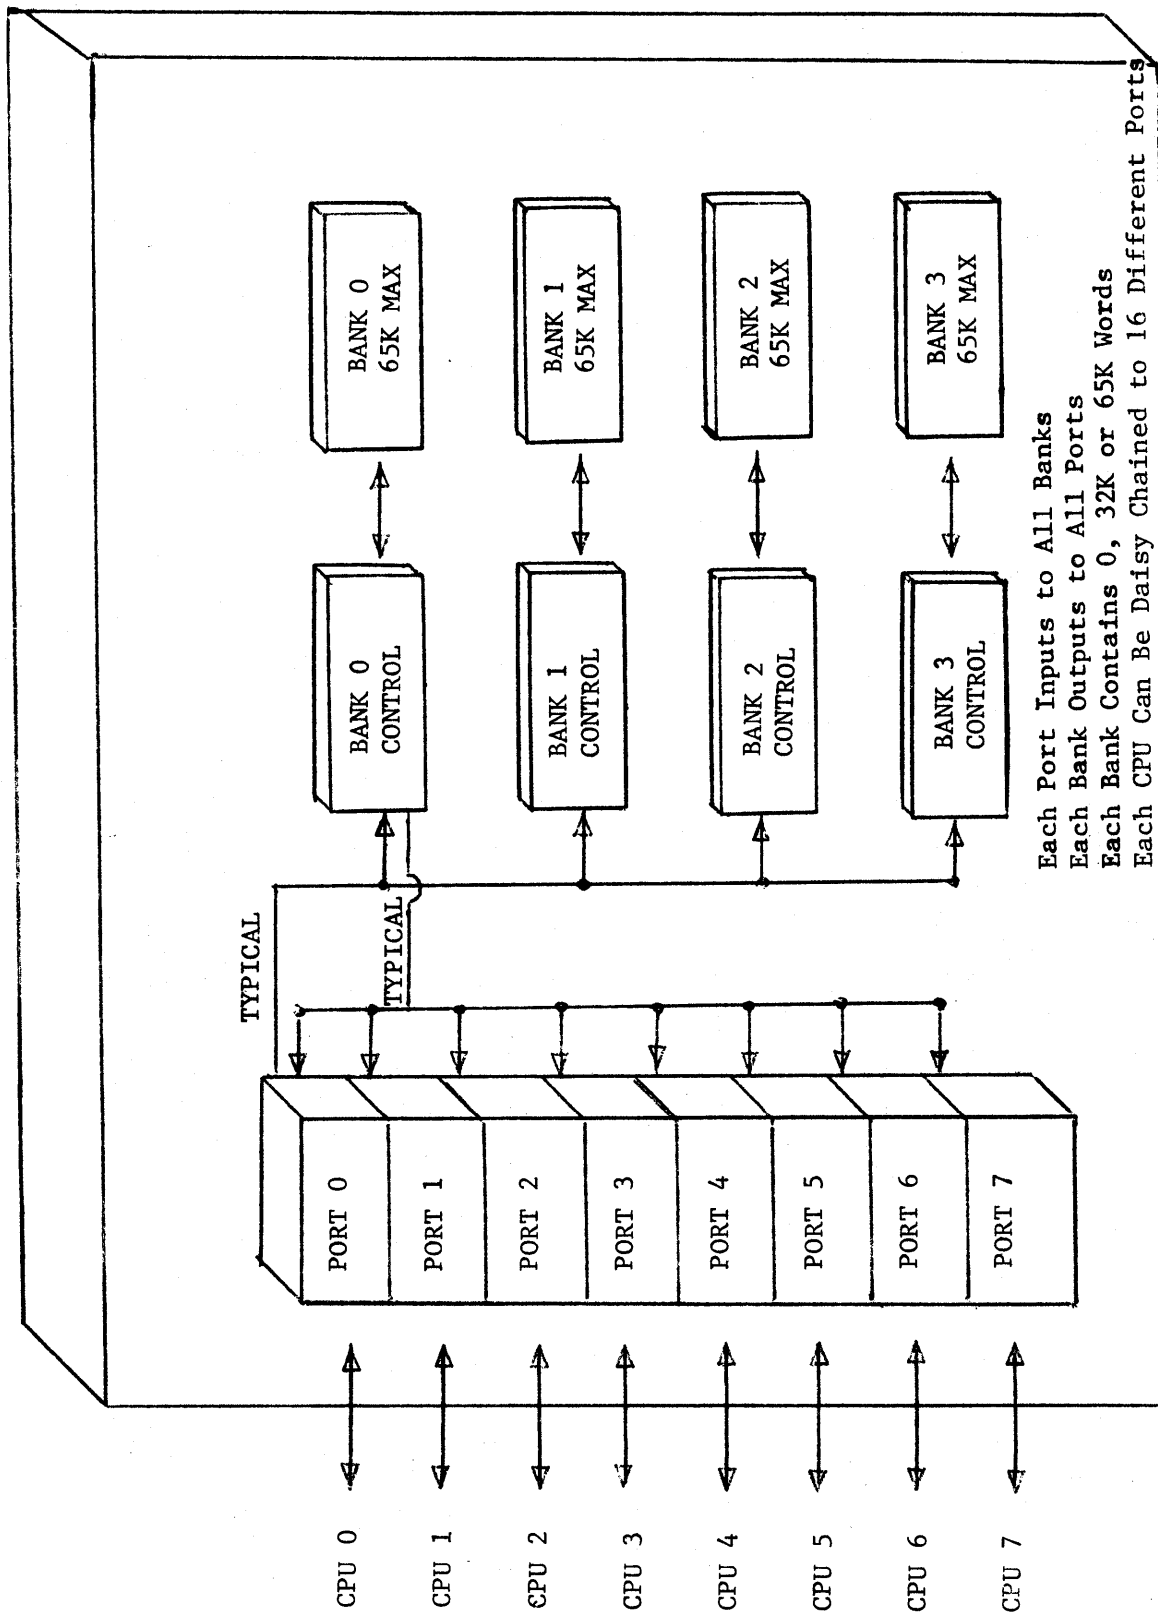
BANK 0
65K MAX

BANK 1
65K MAX

BANK 2
65K MAX

BANK 3
65K MAX

BANK 0
CONTROL

BANK 1
CONTROL

BANK 2
CONTROL

BANK 3
CONTROL

TYPICAL

TYPICAL

PORT 0

PORT 1

PORT 2

PORT 3

PORT 4

PORT 5

PORT 6

PORT 7

CPU 0

CPU 1

CPU 2

CPU 3

CPU 4

CPU 5

CPU 6

CPU 7

Each Port Inputs to All Banks
Each Bank Outputs to All Ports
Each Bank Contains 0, 32K or 65K Words
Each CPU Can Be Daisy Chained to 16 Different Ports